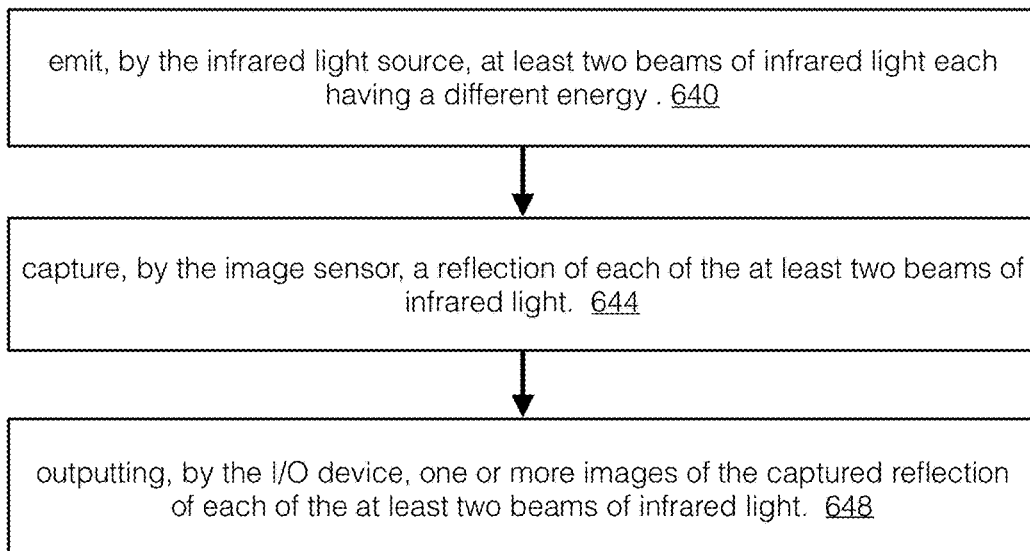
emit, by the infrared light source, at least two beams of infrared light each having a different energy . 640

capture, by the image sensor, a reflection of each of the at least two beams of infrared light. 644

outputting, by the I/O device, one or more images of the captured reflection of each of the at least two beams of infrared light. 648